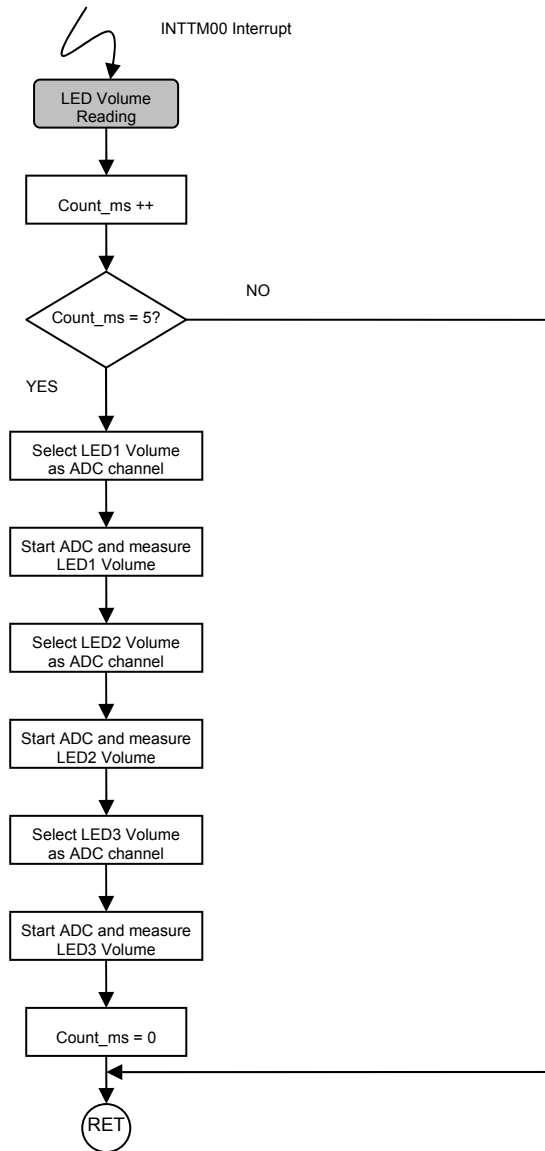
INTTM00 Interrupt

LED Volume Reading

Count_ms ++

Count_ms = 5?

NO

YES

Select LED1 Volume as ADC channel

Start ADC and measure LED1 Volume

Select LED2 Volume as ADC channel

Start ADC and measure LED2 Volume

Select LED3 Volume as ADC channel

Start ADC and measure LED3 Volume

Count_ms = 0

RET